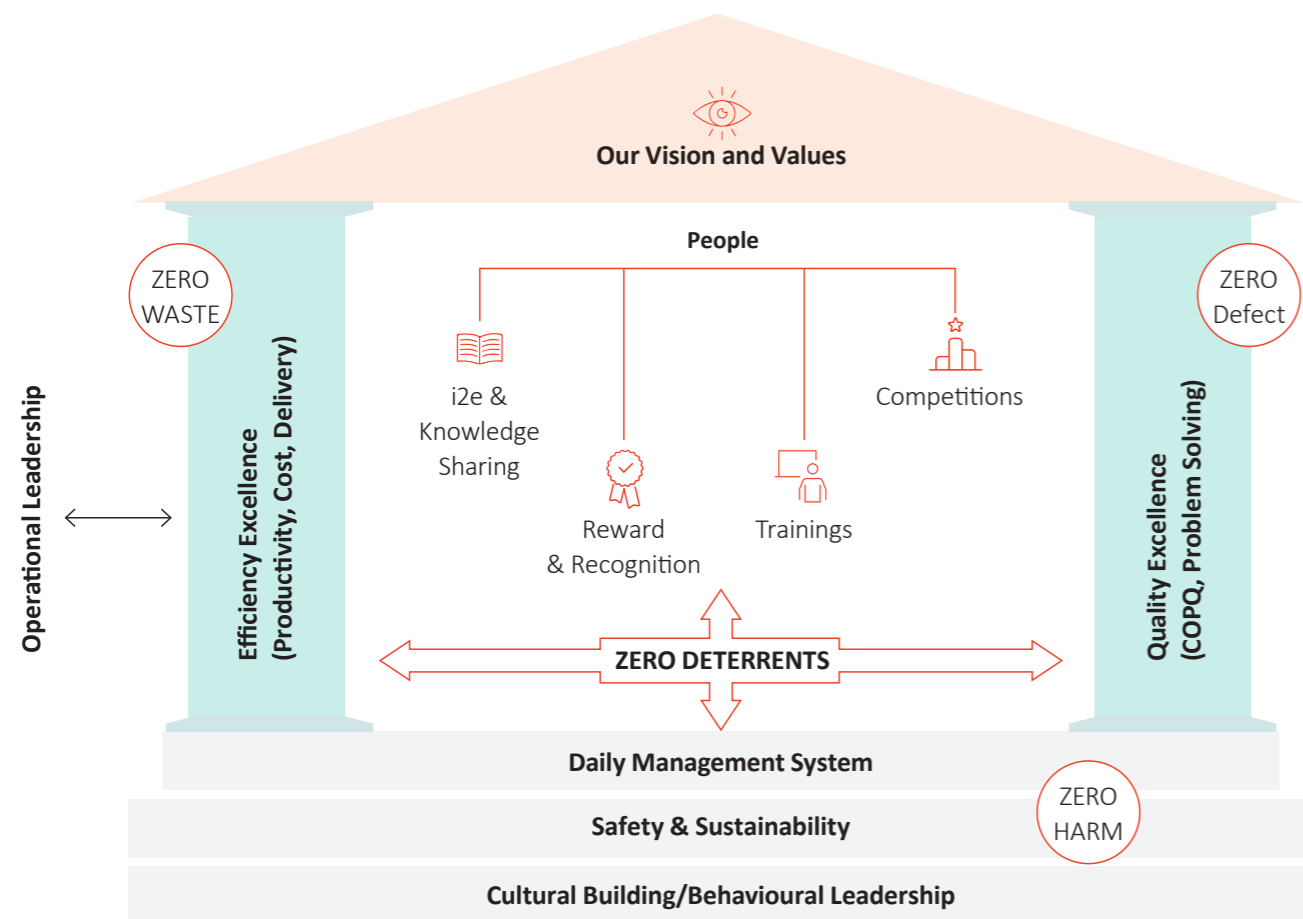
Our Vision and Values

People

ZERO WASTE

ZERO Defect

Operational Leadership

Efficiency Excellence (Productivity, Cost, Delivery)

i2e & Knowledge Sharing

Reward & Recognition

Trainings

Competitions

Quality Excellence (COPQ, Problem Solving)

ZERO DETERRENTS

Daily Management System

ZERO HARM

Safety & Sustainability

Cultural Building/Behavioural Leadership